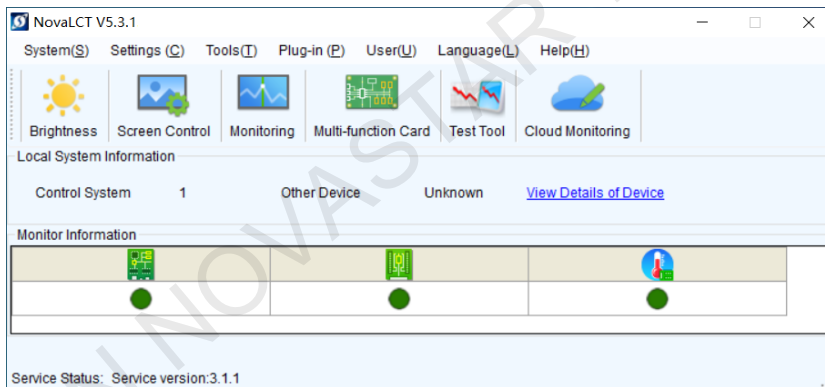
NovaLCT V5.3.1

System(S) Settings (C) Tools(T) Plug-in (P) User(U) Language(L) Help(H)

Brightness Screen Control Monitoring Multi-function Card Test Tool Cloud Monitoring

Local System Information

Control System 1 Other Device Unknown View Details of Device

Monitor Information

Service Status: Service version:3.1.1

NOVASTAR